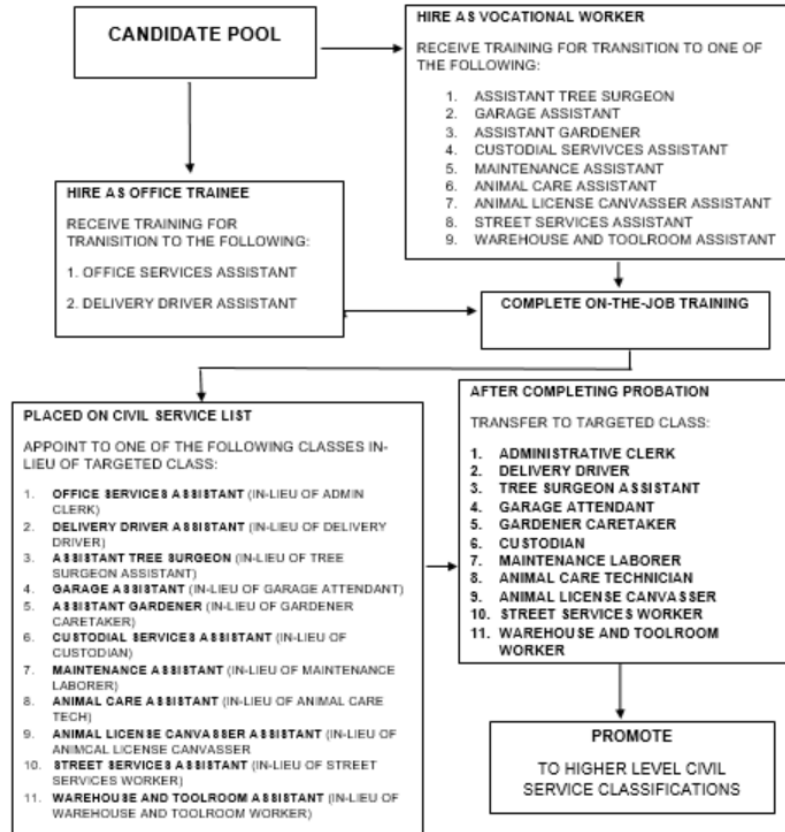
CANDIDATE POOL

HIRE AS VOCATIONAL WORKER

RECEIVE TRAINING FOR TRANSITION TO ONE OF THE FOLLOWING:

1. ASSISTANT TREE SURGEON
2. GARAGE ASSISTANT
3. ASSISTANT GARDENER
4. CUSTODIAL SERVIVCES ASSISTANT
5. MAINTENANCE ASSISTANT
6. ANIMAL CARE ASSISTANT
7. ANIMAL LICENSE CANVASSER ASSISTANT
8. STREET SERVICES ASSISTANT
9. WAREHOUSE AND TOOLROOM ASSISTANT

HIRE AS OFFICE TRAINEE

RECEIVE TRAINING FOR TRANISITION TO THE FOLLOWING:

1. OFFICE SERVICES ASSISTANT

2. DELIVERY DRIVER ASSISTANT

COMPLETE ON-THE-JOB TRAINING

PLACED ON CIVIL SERVICE LIST

APPOINT TO ONE OF THE FOLLOWING CLASSES IN-LIEU OF TARGETED CLASS:

1. OFFICE SERVICES ASSISTANT (IN-LIEU OF ADMIN CLERK)
2. DELIVERY DRIVER ASSISTANT (IN-LIEU OF DELIVERY DRIVER)
3. ASSISTANT TREE SURGEON (IN-LIEU OF TREE SURGEON ASSISTANT)
4. GARAGE ASSISTANT (IN-LIEU OF GARAGE ATTENDANT)
5. ASSISTANT GARDENER (IN-LIEU OF GARDENER CARETAKER)
6. CUSTODIAL SERVICES ASSISTANT (IN-LIEU OF CUSTODIAN)
7. MAINTENANCE ASSISTANT (IN-LIEU OF MAINTENANCE LABORER)
8. ANIMAL CARE ASSISTANT (IN-LIEU OF ANIMAL CARE TECH)
9. ANIMAL LICENSE CANVASSER ASSISTANT (IN-LIEU OF ANIMCAL LICENSE CANVASSER
10. STREET SERVICES ASSISTANT (IN-LIEU OF STREET SERVICES WORKER)
11. WAREHOUSE AND TOOLROOM ASSISTANT (IN-LIEU OF WAREHOUSE AND TOOLROOM WORKER)

AFTER COMPLETING PROBATION

TRANSFER TO TARGETED CLASS:

1. ADMINISTRATIVE CLERK
2. DELIVERY DRIVER
3. TREE SURGEON ASSISTANT
4. GARAGE ATTENDANT
5. GARDENER CARETAKER
6. CUSTODIAN
7. MAINTENANCE LABORER
8. ANIMAL CARE TECHNICIAN
9. ANIMAL LICENSE CANVASSER
10. STREET SERVICES WORKER
11. WAREHOUSE AND TOOLROOM WORKER

PROMOTE

TO HIGHER LEVEL CIVIL SERVICE CLASSIFICATIONS